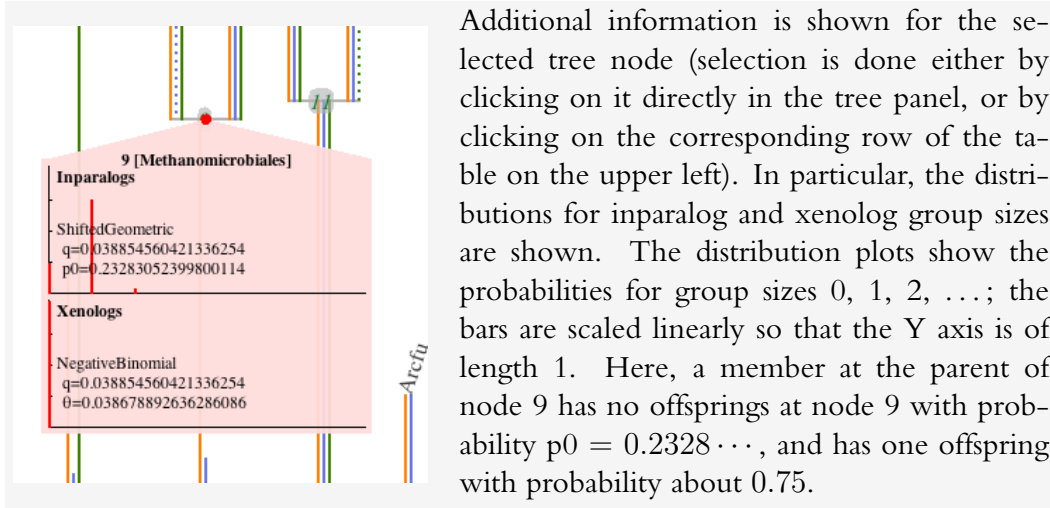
9 [Methanomicrobiales]
Inparalogs

ShiftedGeometric
q=0.038854560421336254
p0=0.23283052399800114

Xenologs

NegativeBinomial
q=0.038854560421336254
θ=0.038678892636286086

Arcfu

Additional information is shown for the selected tree node (selection is done either by clicking on it directly in the tree panel, or by clicking on the corresponding row of the table on the upper left). In particular, the distributions for inparalog and xenolog group sizes are shown. The distribution plots show the probabilities for group sizes 0, 1, 2, . . . ; the bars are scaled linearly so that the Y axis is of length 1. Here, a member at the parent of node 9 has no offsprings at node 9 with probability $p0 = 0.2328\cdots$, and has one offspring with probability about 0.75.